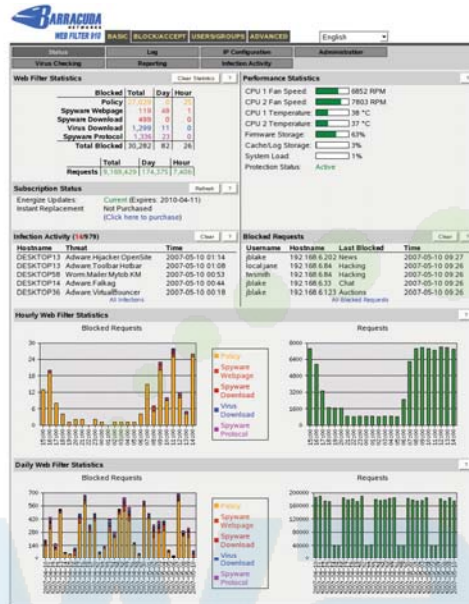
BARRACUDA NETWORKS
WEB FILTER 910

BASIC | BLOCK/ACCEPT | USERS/GROUPS | ADVANCED

English

Status | Log | IP Configuration | Administration
Virus Checking | Reporting | Infection Activity

Web Filter Statistics
Clear Statistics ?

| | Blocked | Total | Day | Hour |
|---|---|---|---|---|
| Policy | | 27,029 | 72 | 25 |
| Spyware Webpage | | 118 | 49 | 1 |
| Spyware Download | | 499 | 0 | 0 |
| Virus Download | | 1,299 | 11 | 0 |
| Spyware Protocol | | 1,336 | 23 | 0 |
| Total Blocked | | 30,282 | 82 | 26 |

| | Total | Day | Hour |
|---|---|---|---|
| Requests | 9,169,429 | 174,375 | 7,406 |

Subscription Status
Refresh ?
Energize Updates: Current (Expires: 2010-04-11)
Instant Replacement: Not Purchased (Click here to purchase)

Infection Activity (14/879)
Clear ?

| Hostname | Threat | Time |
|---|---|---|
| DESKTOP13 | Adware.Hijacker.OpenSite | 2007-05-10 01:14 |
| DESKTOP13 | Adware.Toolbar.Hotbar | 2007-05-10 01:08 |
| DESKTOP58 | Worm.Mailer.Mytob.KM | 2007-05-10 00:53 |
| DESKTOP14 | Adware.Falkag | 2007-05-10 00:44 |
| DESKTOP36 | Adware.VirtualBouncer | 2007-05-10 00:18 |

All Infections

Performance Statistics
?
CPU 1 Fan Speed: 6852 RPM
CPU 2 Fan Speed: 7803 RPM
CPU 1 Temperature: 38 °C
CPU 2 Temperature: 37 °C
Firmware Storage: 63%
Cache/Log Storage: 3%
System Load: 1%
Protection Status: Active

Blocked Requests
Clear ?

| Username | Hostname | Last Blocked | Time |
|---|---|---|---|
| jblake | 192.168.6.202 | News | 2007-05-10 09:27 |
| local:jane | 192.168.6.84 | Hacking | 2007-05-10 09:26 |
| lwsmith | 192.168.6.84 | Hacking | 2007-05-10 09:26 |
| jblake | 192.168.6.133 | Chat | 2007-05-10 09:26 |
| jblake | 192.168.6.123 | Auctions | 2007-05-10 09:26 |

All Blocked Requests

Hourly Web Filter Statistics
?
Blocked Requests
30 24 18 12 6 0
Policy
Spyware Webpage
Spyware Download
Virus Download
Spyware Protocol
Requests
8000 6000 4000 2000 0

Daily Web Filter Statistics
?
Blocked Requests
700 600 500 400 300 200 100 0
Policy
Spyware Webpage
Spyware Download
Virus Download
Spyware Protocol
Requests
200000 160000 120000 80000 40000 0